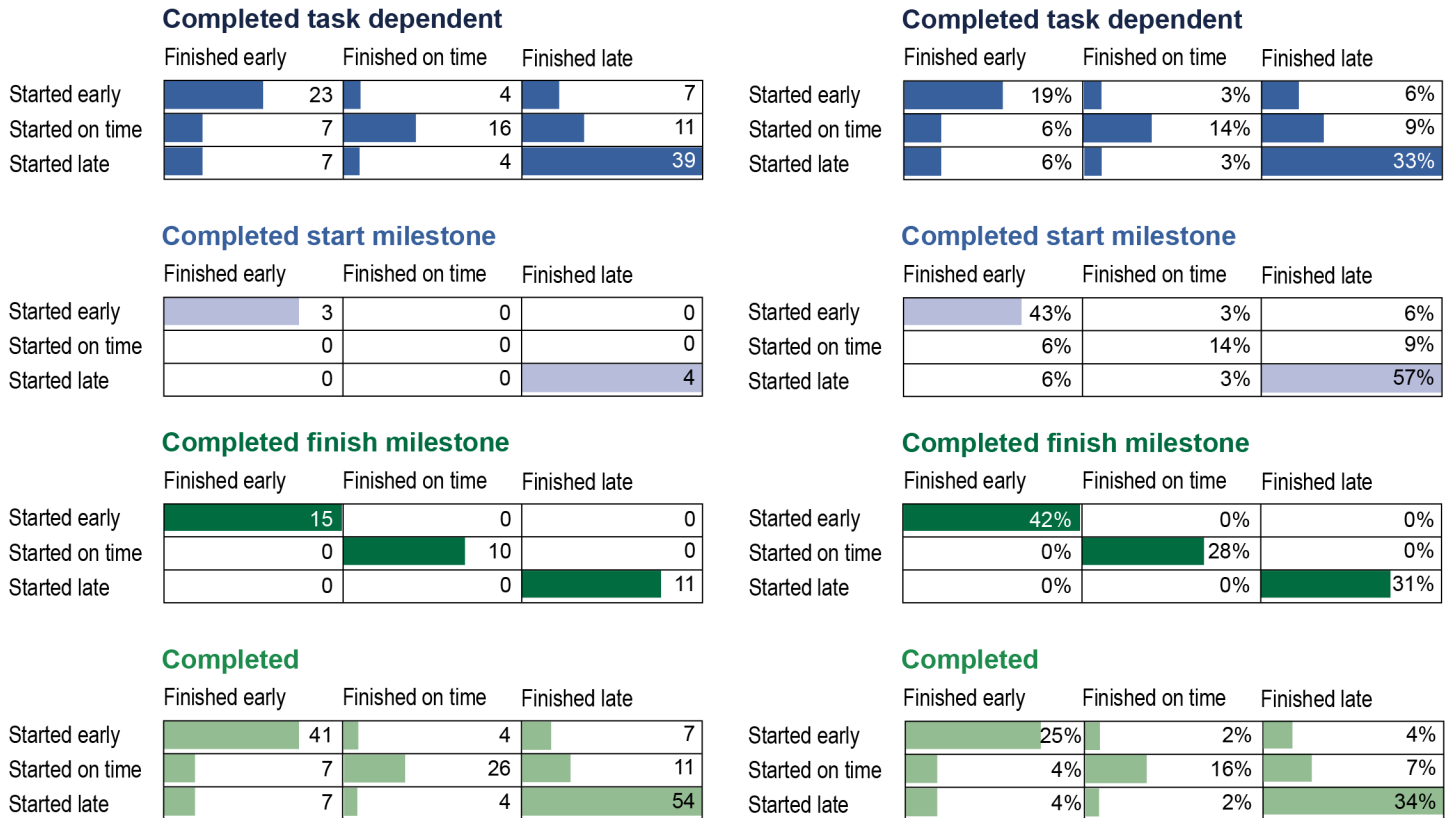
**Completed task dependent**

| | Finished early | Finished on time | Finished late |
|---|---|---|---|
| Started early | 23 | 4 | 7 |
| Started on time | 7 | 16 | 11 |
| Started late | 7 | 4 | 39 |

**Completed start milestone**

| | Finished early | Finished on time | Finished late |
|---|---|---|---|
| Started early | 3 | 0 | 0 |
| Started on time | 0 | 0 | 0 |
| Started late | 0 | 0 | 4 |

**Completed finish milestone**

| | Finished early | Finished on time | Finished late |
|---|---|---|---|
| Started early | 15 | 0 | 0 |
| Started on time | 0 | 10 | 0 |
| Started late | 0 | 0 | 11 |

**Completed**

| | Finished early | Finished on time | Finished late |
|---|---|---|---|
| Started early | 41 | 4 | 7 |
| Started on time | 7 | 26 | 11 |
| Started late | 7 | 4 | 54 |

**Completed task dependent**

| | Finished early | Finished on time | Finished late |
|---|---|---|---|
| Started early | 19% | 3% | 6% |
| Started on time | 6% | 14% | 9% |
| Started late | 6% | 3% | 33% |

**Completed start milestone**

| | Finished early | Finished on time | Finished late |
|---|---|---|---|
| Started early | 43% | 3% | 6% |
| Started on time | 6% | 14% | 9% |
| Started late | 6% | 3% | 57% |

**Completed finish milestone**

| | Finished early | Finished on time | Finished late |
|---|---|---|---|
| Started early | 42% | 0% | 0% |
| Started on time | 0% | 28% | 0% |
| Started late | 0% | 0% | 31% |

**Completed**

| | Finished early | Finished on time | Finished late |
|---|---|---|---|
| Started early | 25% | 2% | 4% |
| Started on time | 4% | 16% | 7% |
| Started late | 4% | 2% | 34% |